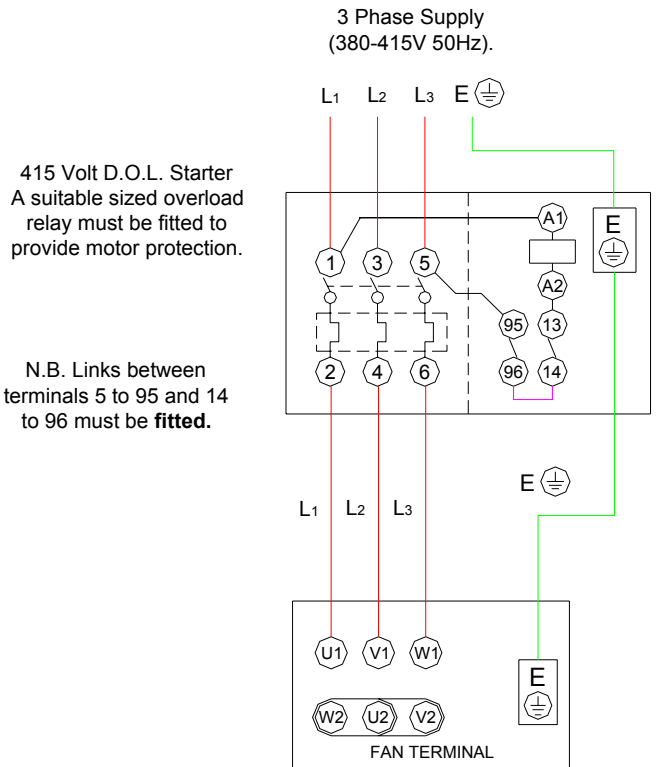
3 Phase Supply
(380-415V 50Hz).

$L_1$ $L_2$ $L_3$ E

415 Volt D.O.L. Starter
A suitable sized overload relay must be fitted to provide motor protection.

N.B. Links between terminals 5 to 95 and 14 to 96 must be **fitted.**

A1
E
1 3 5
A2
95 13
2 4 6 96 14

E

$L_1$ $L_2$ $L_3$

U1 V1 W1
E
W2 U2 V2
FAN TERMINAL